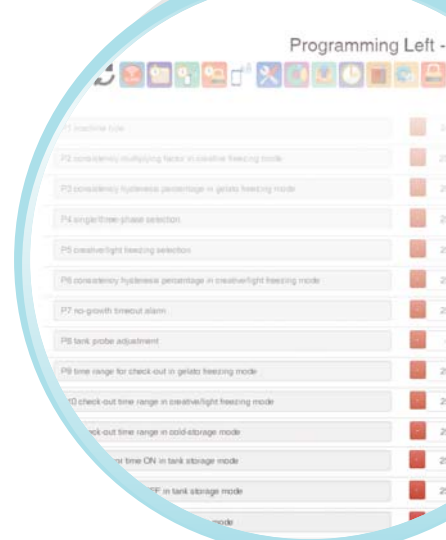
Programming Left -

P1 machine type

P2 consistency multiplying factor in creative freezing mode

P3 consistency hysteresis percentage in gelato freezing mode

P4 single/three-phase selection

P5 creative/light freezing selection

P6 consistency hysteresis percentage in creative/light freezing mode

P7 no-growth timeout alarm

P8 tank probe adjustment

P9 time range for check-out in gelato freezing mode

P10 check-out time range in creative/light freezing mode

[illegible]ck-out time range in cold-storage mode

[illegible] time ON in tank storage mode

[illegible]FF in tank storage mode

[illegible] mode